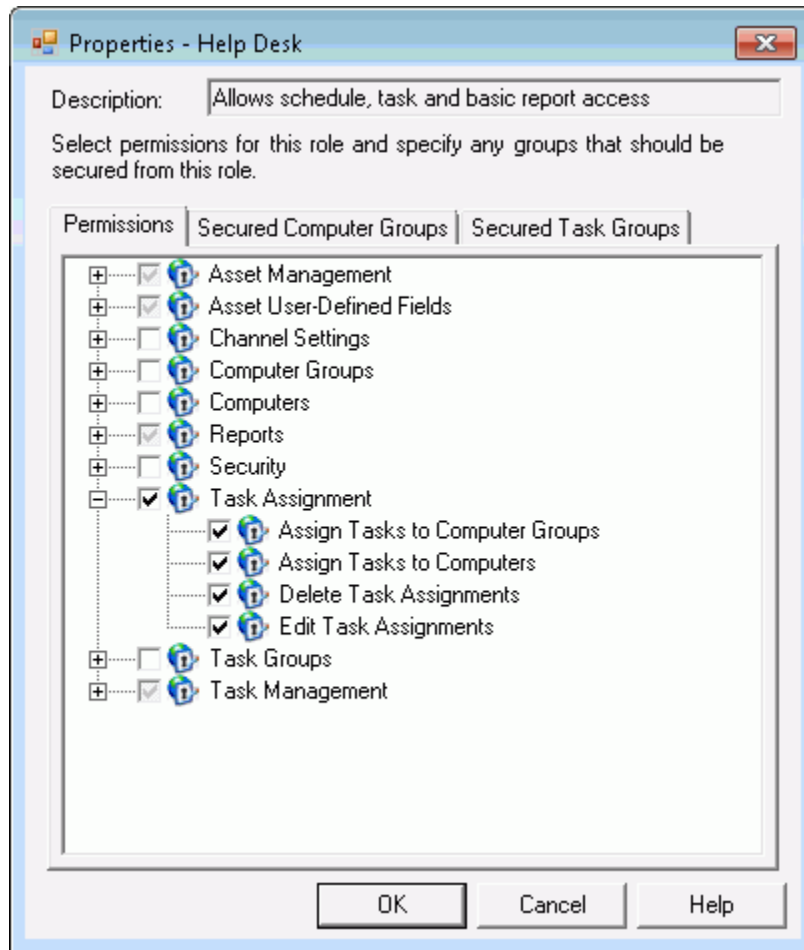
Properties - Help Desk

Description: Allows schedule, task and basic report access

Select permissions for this role and specify any groups that should be secured from this role.

Permissions | Secured Computer Groups | Secured Task Groups

Asset Management
Asset User-Defined Fields
Channel Settings
Computer Groups
Computers
Reports
Security
Task Assignment
Assign Tasks to Computer Groups
Assign Tasks to Computers
Delete Task Assignments
Edit Task Assignments
Task Groups
Task Management

OK Cancel Help